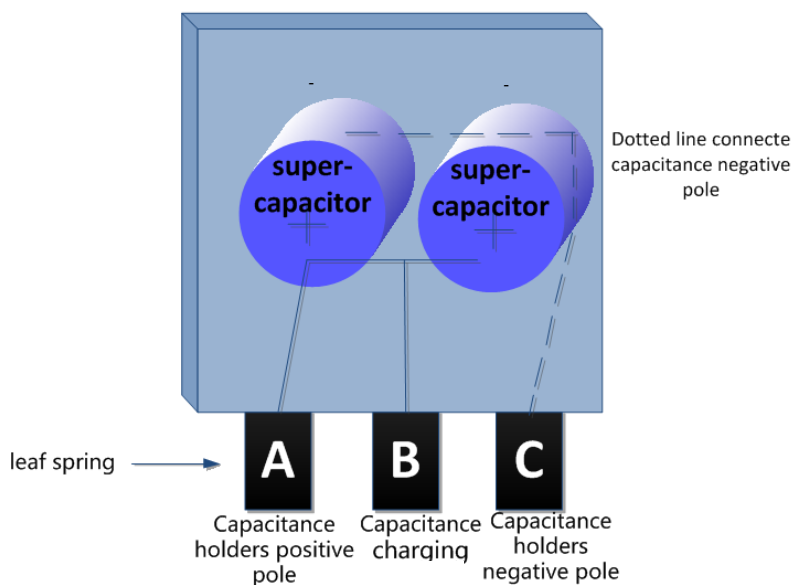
-

-

super-capacitor

super-capacitor

+

+

Dotted line connecte capacitance negative pole

leaf spring

A

B

C

Capacitance holders positive pole

Capacitance charging

Capacitance holders negative pole